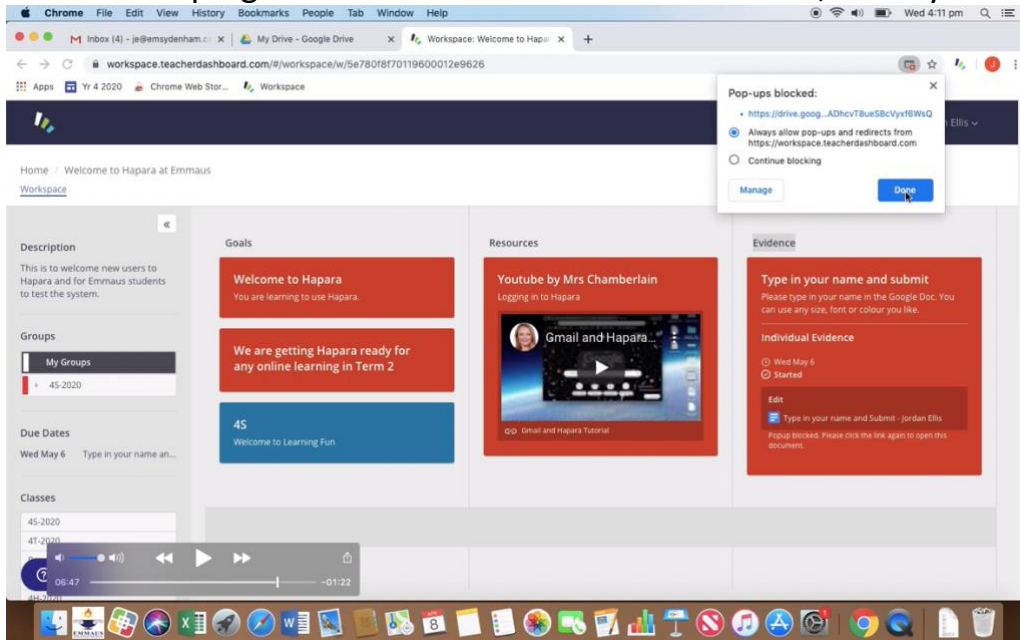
Chrome File Edit View History Bookmarks People Tab Window Help

Wed 4:11 pm

Inbox (4) - je@emsydenham.c
My Drive - Google Drive
Workspace: Welcome to Hapa

workspace.teacherdashboard.com/#/workspace/w/5e780f8f70119600012e9626

Apps Yr 4 2020 Chrome Web Stor... Workspace

Pop-ups blocked:
• https://drive.goog...ADhcvT8ueSBcVyxf6WsQ
Always allow pop-ups and redirects from https://workspace.teacherdashboard.com
Continue blocking
Manage
Done

Ellis

Home / Welcome to Hapara at Emmaus
Workspace

Description
This is to welcome new users to Hapara and for Emmaus students to test the system.

Groups
My Groups
4S-2020

Due Dates
Wed May 6 Type in your name an...

Classes
4S-2020
4T-2020
4H-2020

Goals

Welcome to Hapara
You are learning to use Hapara.

We are getting Hapara ready for any online learning in Term 2

4S
Welcome to Learning Fun

Resources

Youtube by Mrs Chamberlain
Logging in to Hapara
Gmail and Hapara...
Gmail and Hapara Tutorial

Evidence

Type in your name and submit
Please type in your name in the Google Doc. You can use any size, font or colour you like.

Individual Evidence
Wed May 6
Started

Edit
Type in your name and Submit - Jordan Ellis
Popup blocked. Please click the link again to open this document.

06:47
-01:22

8